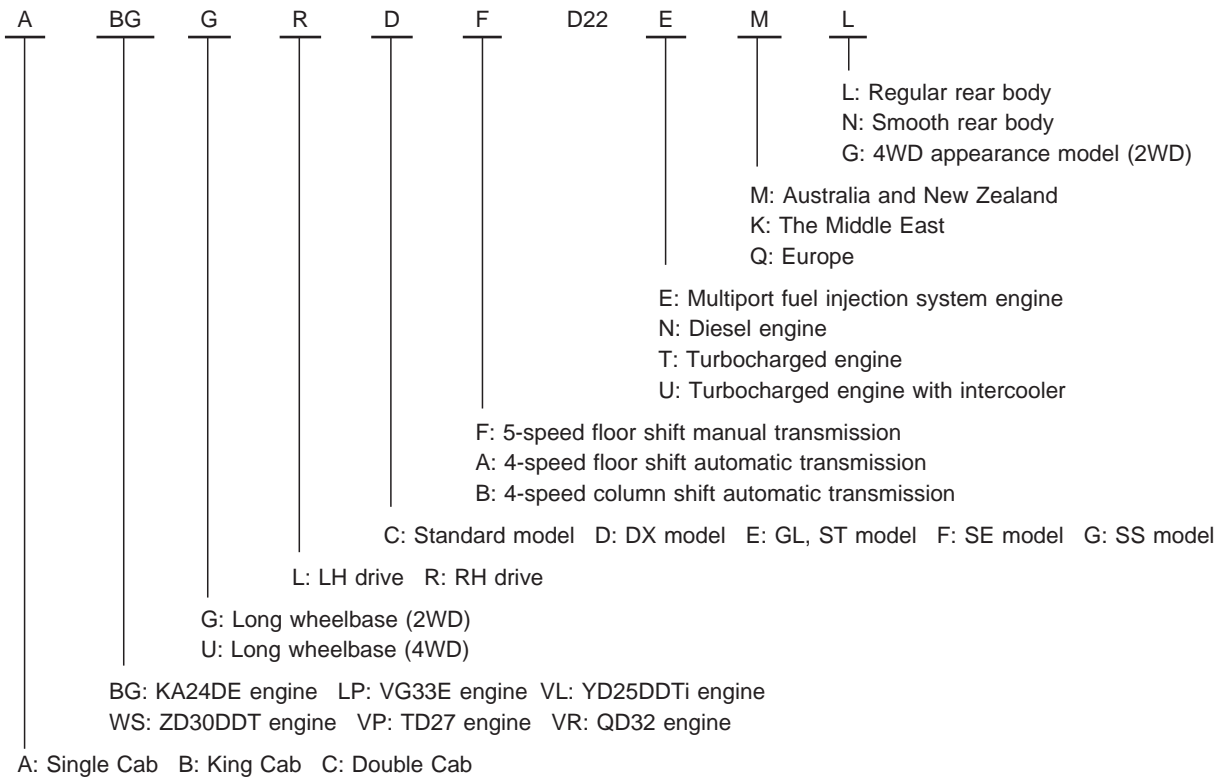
A BG G R D F D22 E M L

L: Regular rear body
N: Smooth rear body
G: 4WD appearance model (2WD)

M: Australia and New Zealand
K: The Middle East
Q: Europe

E: Multiport fuel injection system engine
N: Diesel engine
T: Turbocharged engine
U: Turbocharged engine with intercooler

F: 5-speed floor shift manual transmission
A: 4-speed floor shift automatic transmission
B: 4-speed column shift automatic transmission

C: Standard model D: DX model E: GL, ST model F: SE model G: SS model

L: LH drive R: RH drive

G: Long wheelbase (2WD)
U: Long wheelbase (4WD)

BG: KA24DE engine LP: VG33E engine VL: YD25DDTi engine
WS: ZD30DDT engine VP: TD27 engine VR: QD32 engine

A: Single Cab B: King Cab C: Double Cab